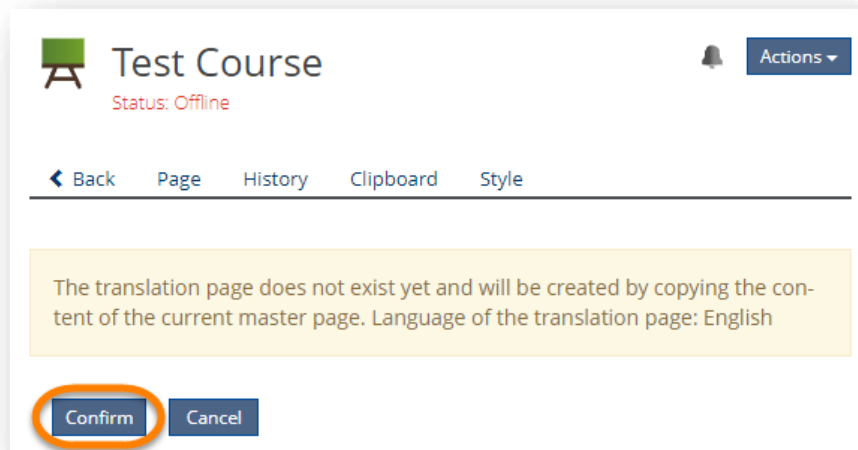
Test Course
Status: Offline

Actions

Back Page History Clipboard Style

The translation page does not exist yet and will be created by copying the content of the current master page. Language of the translation page: English

Confirm Cancel